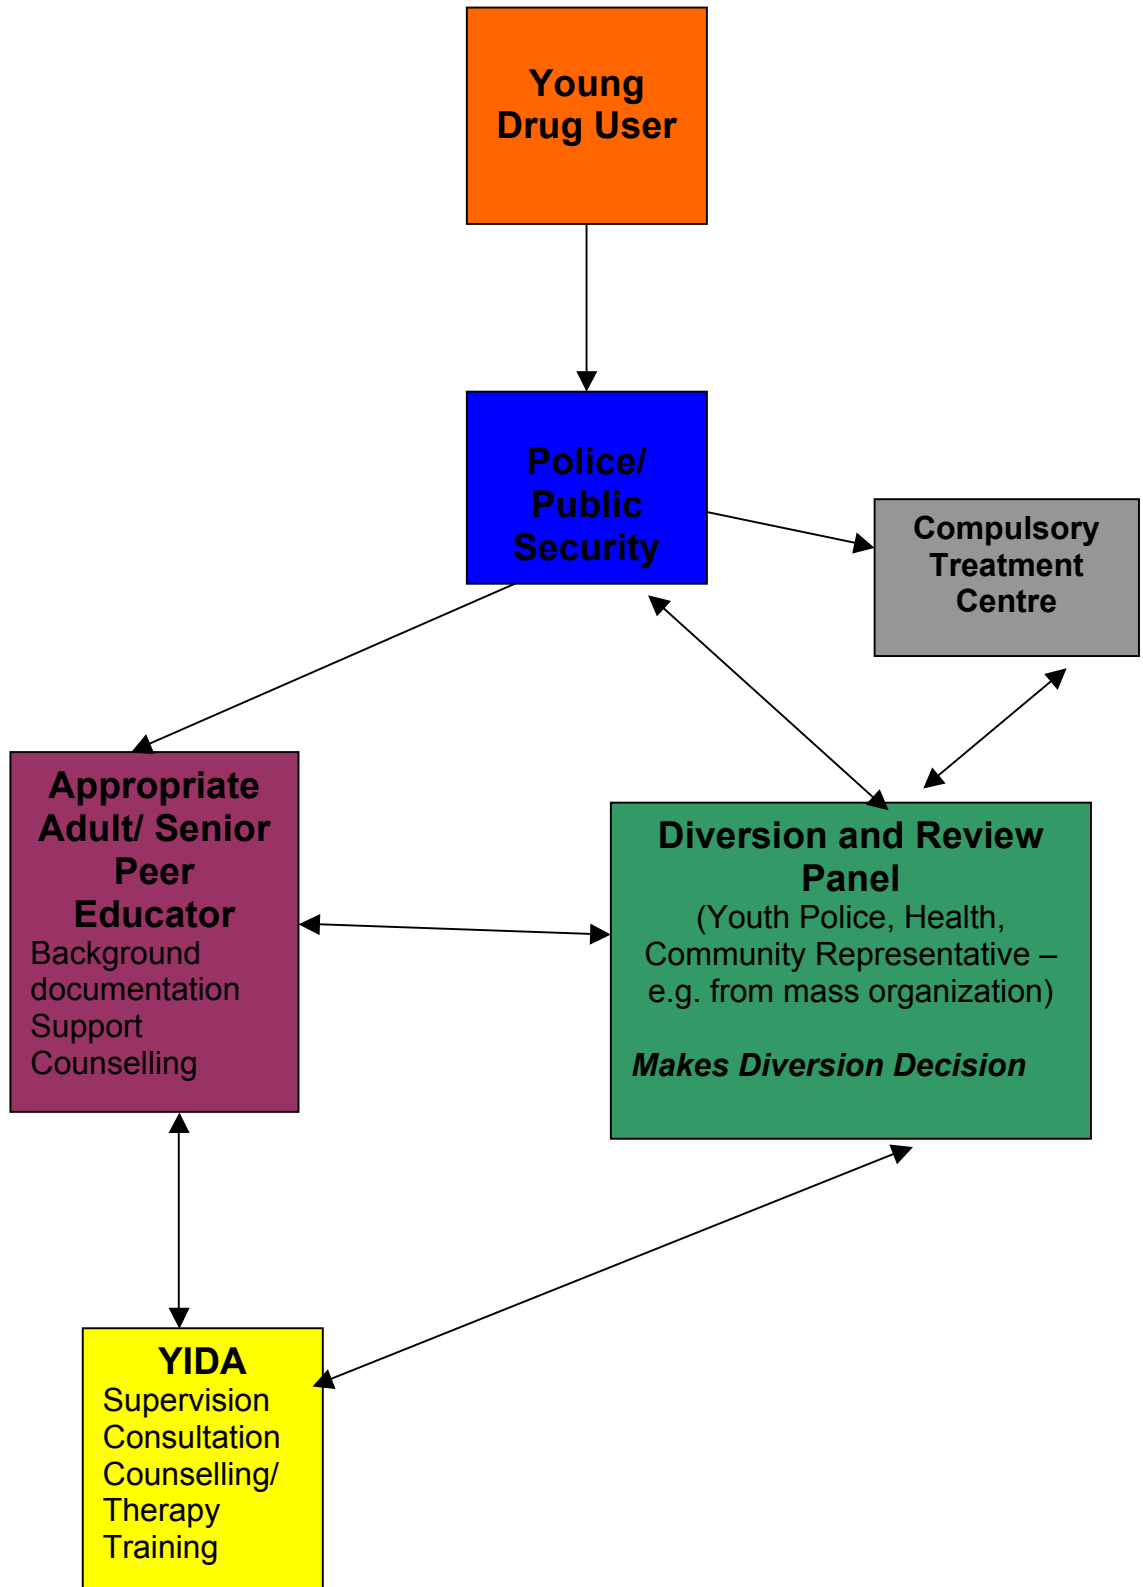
Young Drug User

Police/ Public Security

Compulsory Treatment Centre

Appropriate Adult/ Senior Peer Educator
Background documentation
Support
Counselling

Diversion and Review Panel
(Youth Police, Health, Community Representative – e.g. from mass organization)

*Makes Diversion Decision*

YIDA
Supervision
Consultation
Counselling/ Therapy
Training